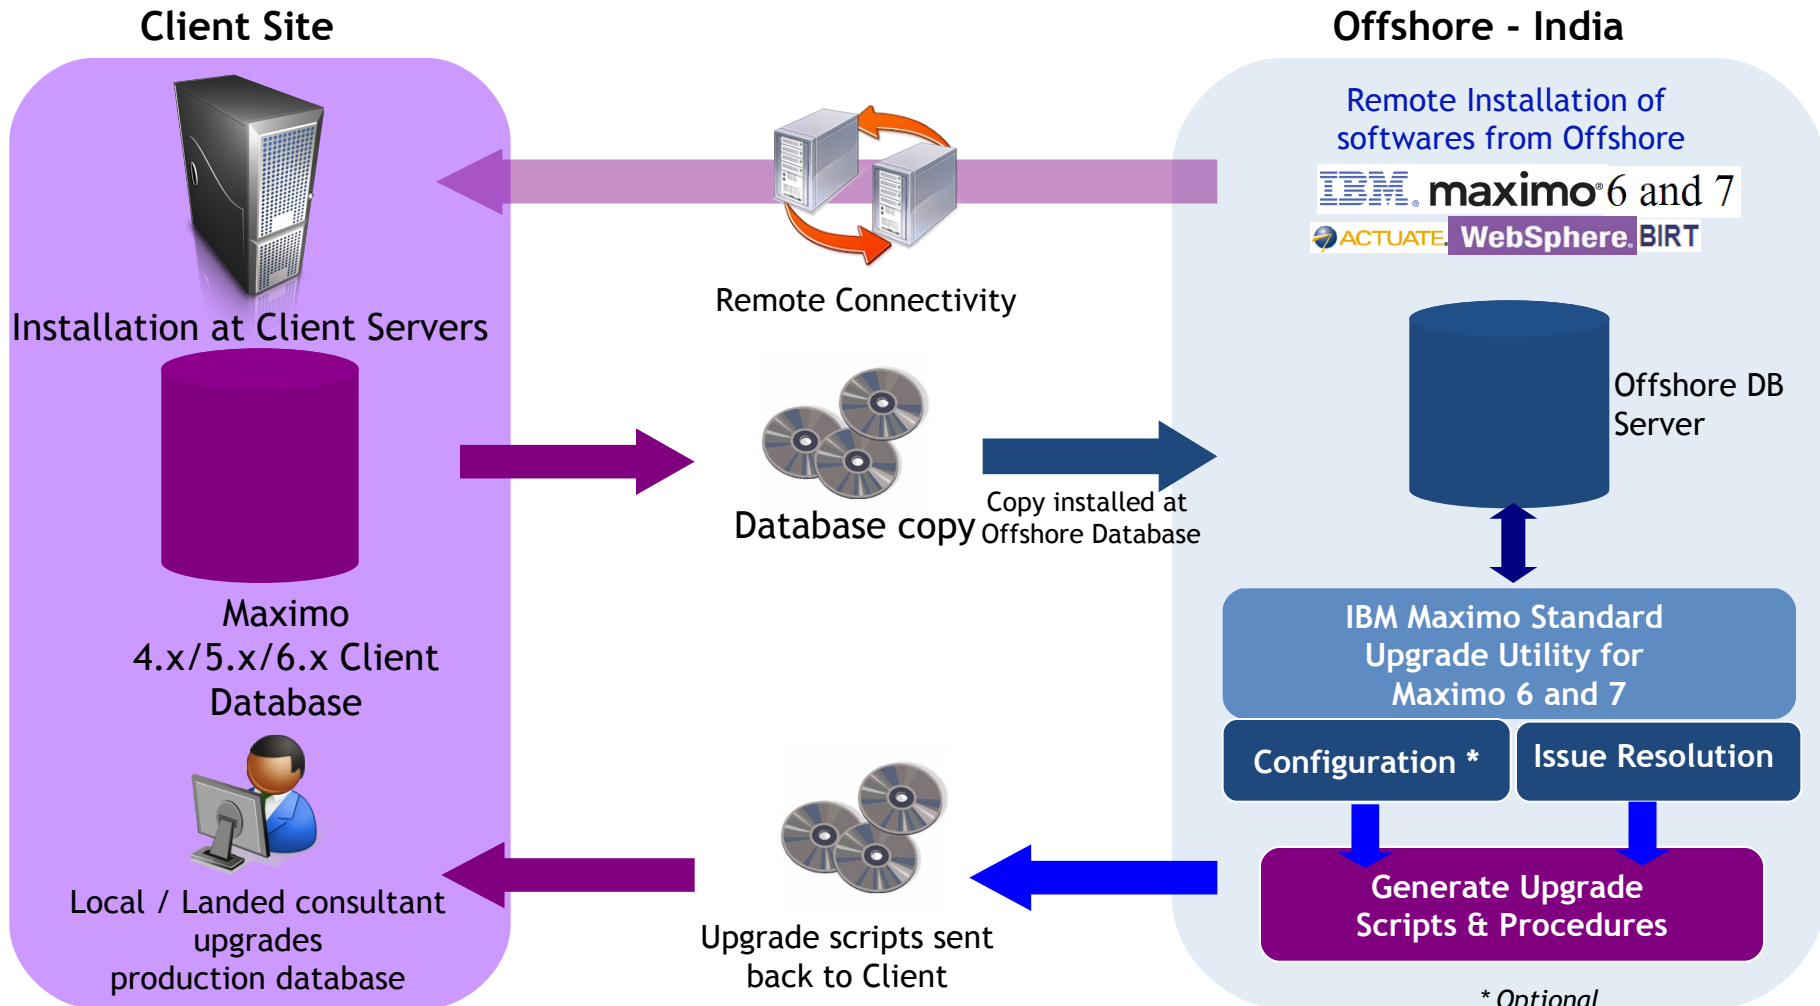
Client Site

Offshore - India

Remote Installation of softwares from Offshore

IBM. maximo 6 and 7

ACTUATE. WebSphere. BIRT

Remote Connectivity

Installation at Client Servers

Offshore DB Server

Database copy

Copy installed at Offshore Database

Maximo 4.x/5.x/6.x Client Database

IBM Maximo Standard Upgrade Utility for Maximo 6 and 7

Configuration *

Issue Resolution

Generate Upgrade Scripts & Procedures

Local / Landed consultant upgrades production database

Upgrade scripts sent back to Client

* Optional